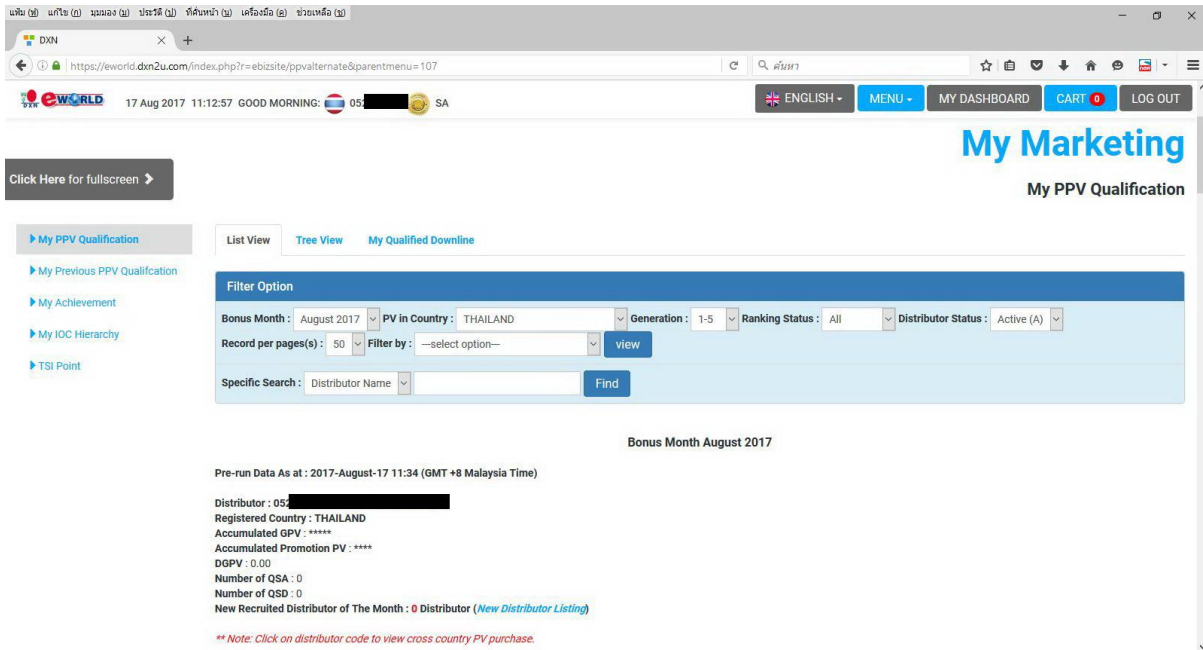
แฟ้ม (ฟ) แก้ไข (ก) มุมมอง (ม) ประวัติ (ป) ที่คั่นหน้า (ข) เครื่องมือ (ค) ช่วยเหลือ (ช)

DXN

https://eworld.dxn2u.com/index.php?r=ebizsite/ppvalternate&parentmenu=107

ค้นหา

DXN eWORLD 17 Aug 2017 11:12:57 GOOD MORNING: 05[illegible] SA

ENGLISH MENU MY DASHBOARD CART 0 LOG OUT

My Marketing

My PPV Qualification

Click Here for fullscreen

My PPV Qualification
My Previous PPV Qualifcation
My Achievement
My IOC Hierarchy
TSI Point

List View Tree View My Qualified Downline

Filter Option

Bonus Month : August 2017 PV in Country : THAILAND Generation : 1-5 Ranking Status : All Distributor Status : Active (A)

Record per pages(s) : 50 Filter by : ---select option--- view

Specific Search : Distributor Name Find

Bonus Month August 2017

Pre-run Data As at : 2017-August-17 11:34 (GMT +8 Malaysia Time)

Distributor : 05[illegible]
Registered Country : THAILAND
Accumulated GPV : *****
Accumulated Promotion PV : ****
DGPV : 0.00
Number of QSA : 0
Number of QSD : 0
New Recruited Distributor of The Month : 0 Distributor (New Distributor Listing)

** Note: Click on distributor code to view cross country PV purchase.